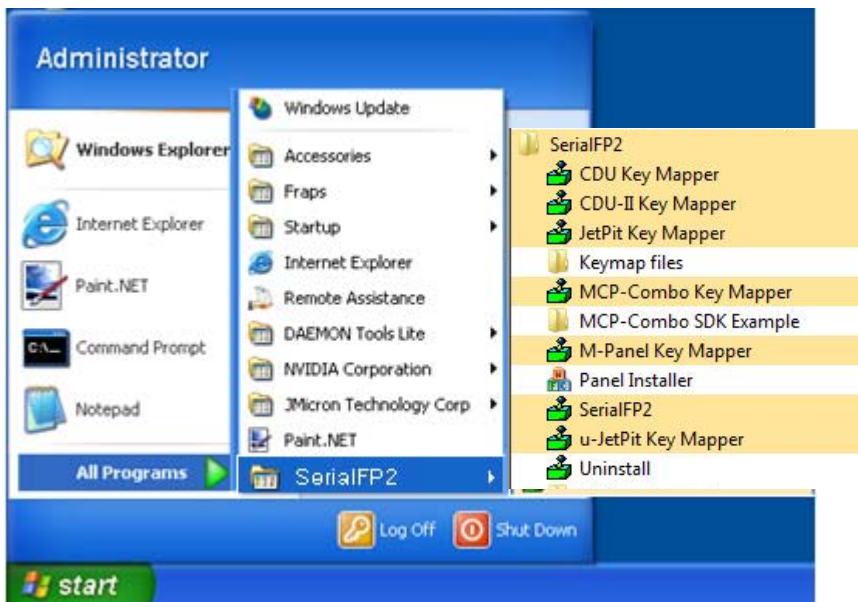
Administrator

Windows Explorer
Internet Explorer
Paint.NET
Command Prompt
Notepad
All Programs

Windows Update
Accessories
Fraps
Startup
Internet Explorer
Remote Assistance
DAEMON Tools Lite
NVIDIA Corporation
JMicron Technology Corp
Paint.NET
SerialFP2

SerialFP2
CDU Key Mapper
CDU-II Key Mapper
JetPit Key Mapper
Keymap files
MCP-Combo Key Mapper
MCP-Combo SDK Example
M-Panel Key Mapper
Panel Installer
SerialFP2
u-JetPit Key Mapper
Uninstall

Log Off
Shut Down

start